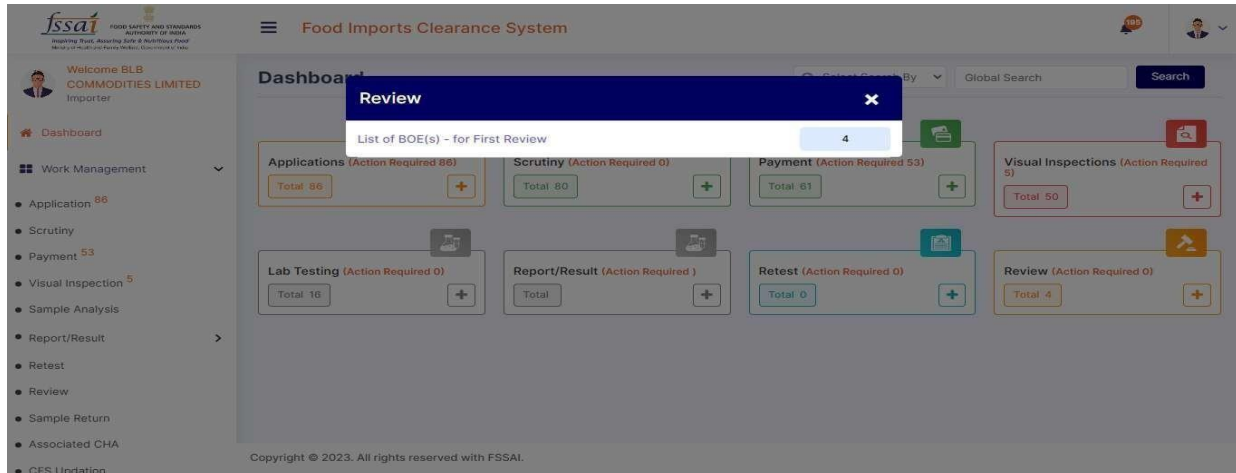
fssai FOOD SAFETY AND STANDARDS AUTHORITY OF INDIA
Inspiring Trust, Assuring Safe & Nutritious Food
Ministry of Health and Family Welfare, Government of India

Food Imports Clearance System

185

Welcome BLB COMMODITIES LIMITED
Importer

Dashboard

Work Management

• Application 86
• Scrutiny
• Payment 53
• Visual Inspection 5
• Sample Analysis
• Report/Result
• Retest
• Review
• Sample Return
• Associated CHA
• CFS Updation

Dashboard

Select Search By

Global Search

Search

Review

List of BOE(s) - for First Review 4

Applications (Action Required 86)
Total 86

Scrutiny (Action Required 0)
Total 80

Payment (Action Required 53)
Total 61

Visual Inspections (Action Required 5)
Total 50

Lab Testing (Action Required 0)
Total 16

Report/Result (Action Required )
Total

Retest (Action Required 0)
Total 0

Review (Action Required 0)
Total 4

Copyright © 2023. All rights reserved with FSSAI.